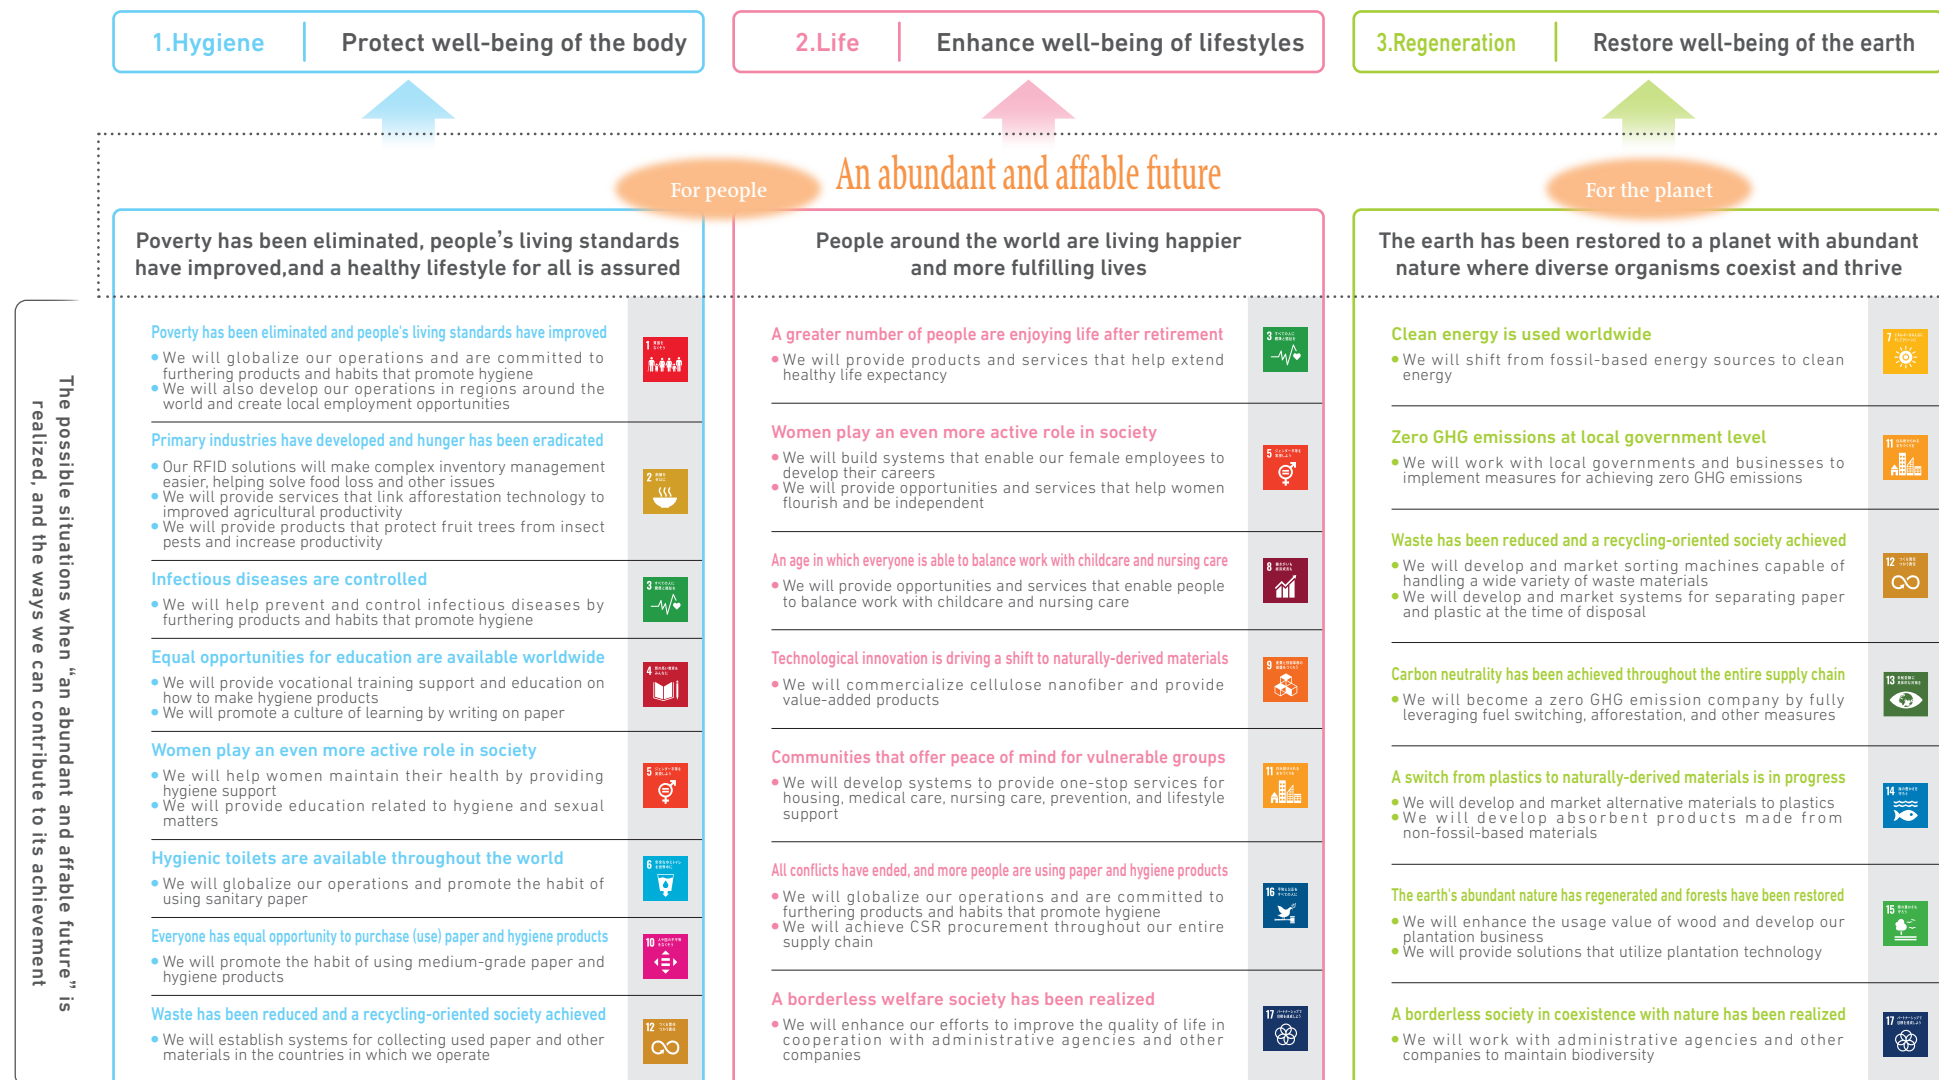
1.Hygiene | Protect well-being of the body

2.Life | Enhance well-being of lifestyles

3.Regeneration | Restore well-being of the earth

For people

An abundant and affable future

For the planet

The possible situations when "an abundant and affable future" is realized, and the ways we can contribute to its achievement

Poverty has been eliminated, people's living standards have improved,and a healthy lifestyle for all is assured

Poverty has been eliminated and people's living standards have improved
• We will globalize our operations and are committed to furthering products and habits that promote hygiene
• We will also develop our operations in regions around the world and create local employment opportunities

Primary industries have developed and hunger has been eradicated
• Our RFID solutions will make complex inventory management easier, helping solve food loss and other issues
• We will provide services that link afforestation technology to improved agricultural productivity
• We will provide products that protect fruit trees from insect pests and increase productivity

Infectious diseases are controlled
• We will help prevent and control infectious diseases by furthering products and habits that promote hygiene

Equal opportunities for education are available worldwide
• We will provide vocational training support and education on how to make hygiene products
• We will promote a culture of learning by writing on paper

Women play an even more active role in society
• We will help women maintain their health by providing hygiene support
• We will provide education related to hygiene and sexual matters

Hygienic toilets are available throughout the world
• We will globalize our operations and promote the habit of using sanitary paper

Everyone has equal opportunity to purchase (use) paper and hygiene products
• We will promote the habit of using medium-grade paper and hygiene products

Waste has been reduced and a recycling-oriented society achieved
• We will establish systems for collecting used paper and other materials in the countries in which we operate

People around the world are living happier and more fulfilling lives

A greater number of people are enjoying life after retirement
• We will provide products and services that help extend healthy life expectancy

Women play an even more active role in society
• We will build systems that enable our female employees to develop their careers
• We will provide opportunities and services that help women flourish and be independent

An age in which everyone is able to balance work with childcare and nursing care
• We will provide opportunities and services that enable people to balance work with childcare and nursing care

Technological innovation is driving a shift to naturally-derived materials
• We will commercialize cellulose nanofiber and provide value-added products

Communities that offer peace of mind for vulnerable groups
• We will develop systems to provide one-stop services for housing, medical care, nursing care, prevention, and lifestyle support

All conflicts have ended, and more people are using paper and hygiene products
• We will globalize our operations and are committed to furthering products and habits that promote hygiene
• We will achieve CSR procurement throughout our entire supply chain

A borderless welfare society has been realized
• We will enhance our efforts to improve the quality of life in cooperation with administrative agencies and other companies

The earth has been restored to a planet with abundant nature where diverse organisms coexist and thrive

Clean energy is used worldwide
• We will shift from fossil-based energy sources to clean energy

Zero GHG emissions at local government level
• We will work with local governments and businesses to implement measures for achieving zero GHG emissions

Waste has been reduced and a recycling-oriented society achieved
• We will develop and market sorting machines capable of handling a wide variety of waste materials
• We will develop and market systems for separating paper and plastic at the time of disposal

Carbon neutrality has been achieved throughout the entire supply chain
• We will become a zero GHG emission company by fully leveraging fuel switching, afforestation, and other measures

A switch from plastics to naturally-derived materials is in progress
• We will develop and market alternative materials to plastics
• We will develop absorbent products made from non-fossil-based materials

The earth's abundant nature has regenerated and forests have been restored
• We will enhance the usage value of wood and develop our plantation business
• We will provide solutions that utilize plantation technology

A borderless society in coexistence with nature has been realized
• We will work with administrative agencies and other companies to maintain biodiversity